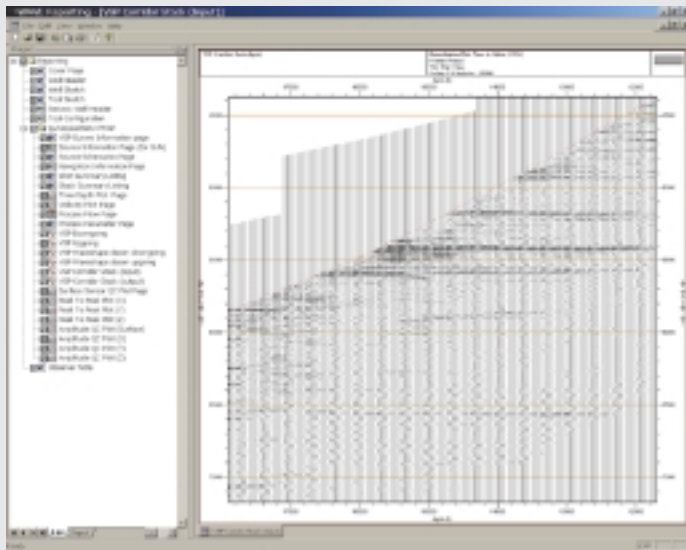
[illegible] Reporting - [VSP Corridor Stack (Input)]

File Edit View Window Help

Reporting
Cover Page
Well Header
Well Sketch
Tool Sketch
Seismic Well Header
Tool Configuration
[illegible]
VSP Survey Information page
Source Information Page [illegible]
Source Information Page
Navigation Information Page
Shot Summary Listing
Stack Summary Listing
Phase Depth Plot Page
Velocity Plot Page
Process Flow Page
Process Parameter Page
VSP Geometry
VSP Logging
VSP Wavefield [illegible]
VSP Wavefield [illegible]
VSP Corridor Stack (Input)
VSP Corridor Stack (Output)
Surface Seismic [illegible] Page
Real To Real Plot (1)
Real To Real Plot (2)
Real To Real Plot (3)
Amplitude QC Plot (Surface)
Amplitude QC Plot (1)
Amplitude QC Plot (2)
Amplitude QC Plot (3)
Observer Note

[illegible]